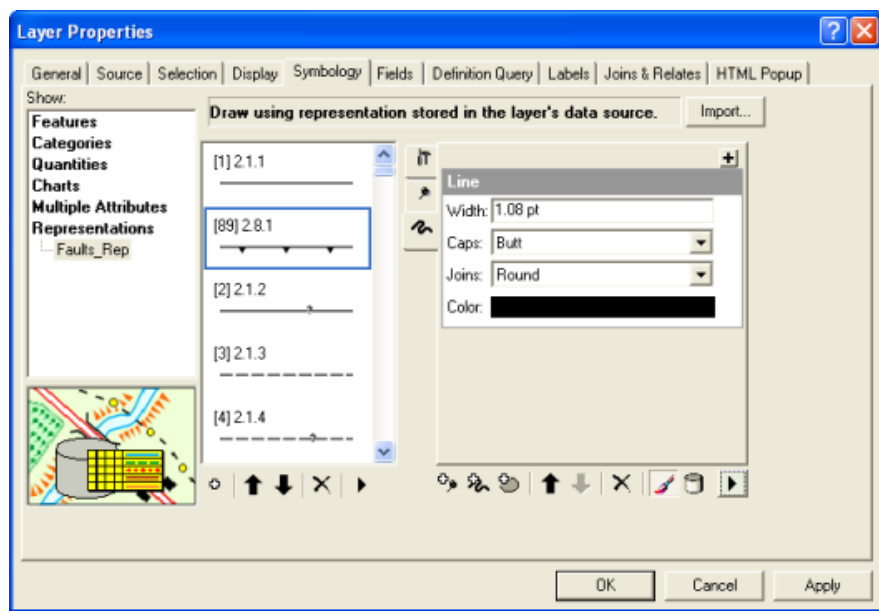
Layer Properties

General | Source | Selection | Display | Symbology | Fields | Definition Query | Labels | Joins & Relates | HTML Popup

Show:
Features
Categories
Quantities
Charts
Multiple Attributes
Representations
Faults_Rep

Draw using representation stored in the layer's data source.

Import...

[1] 2.1.1
[89] 2.8.1
[2] 2.1.2
[3] 2.1.3
[4] 2.1.4

Line
Width: 1.08 pt
Caps: Butt
Joins: Round
Color:

OK
Cancel
Apply